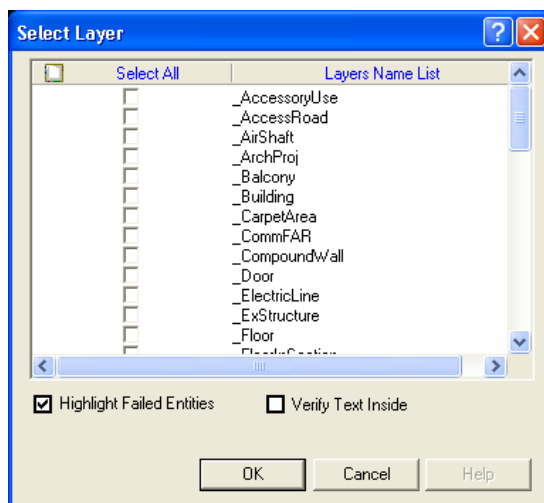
Select Layer

| Select All | Layers Name List |
|---|---|
| | _AccessoryUse |
| | _AccessRoad |
| | _AirShaft |
| | _ArchProj |
| | _Balcony |
| | _Building |
| | _CarpetArea |
| | _CommFAR |
| | _CompoundWall |
| | _Door |
| | _ElectricLine |
| | _ExStructure |
| | _Floor |
| | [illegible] |

Highlight Failed Entities

Verify Text Inside

OK

Cancel

Help